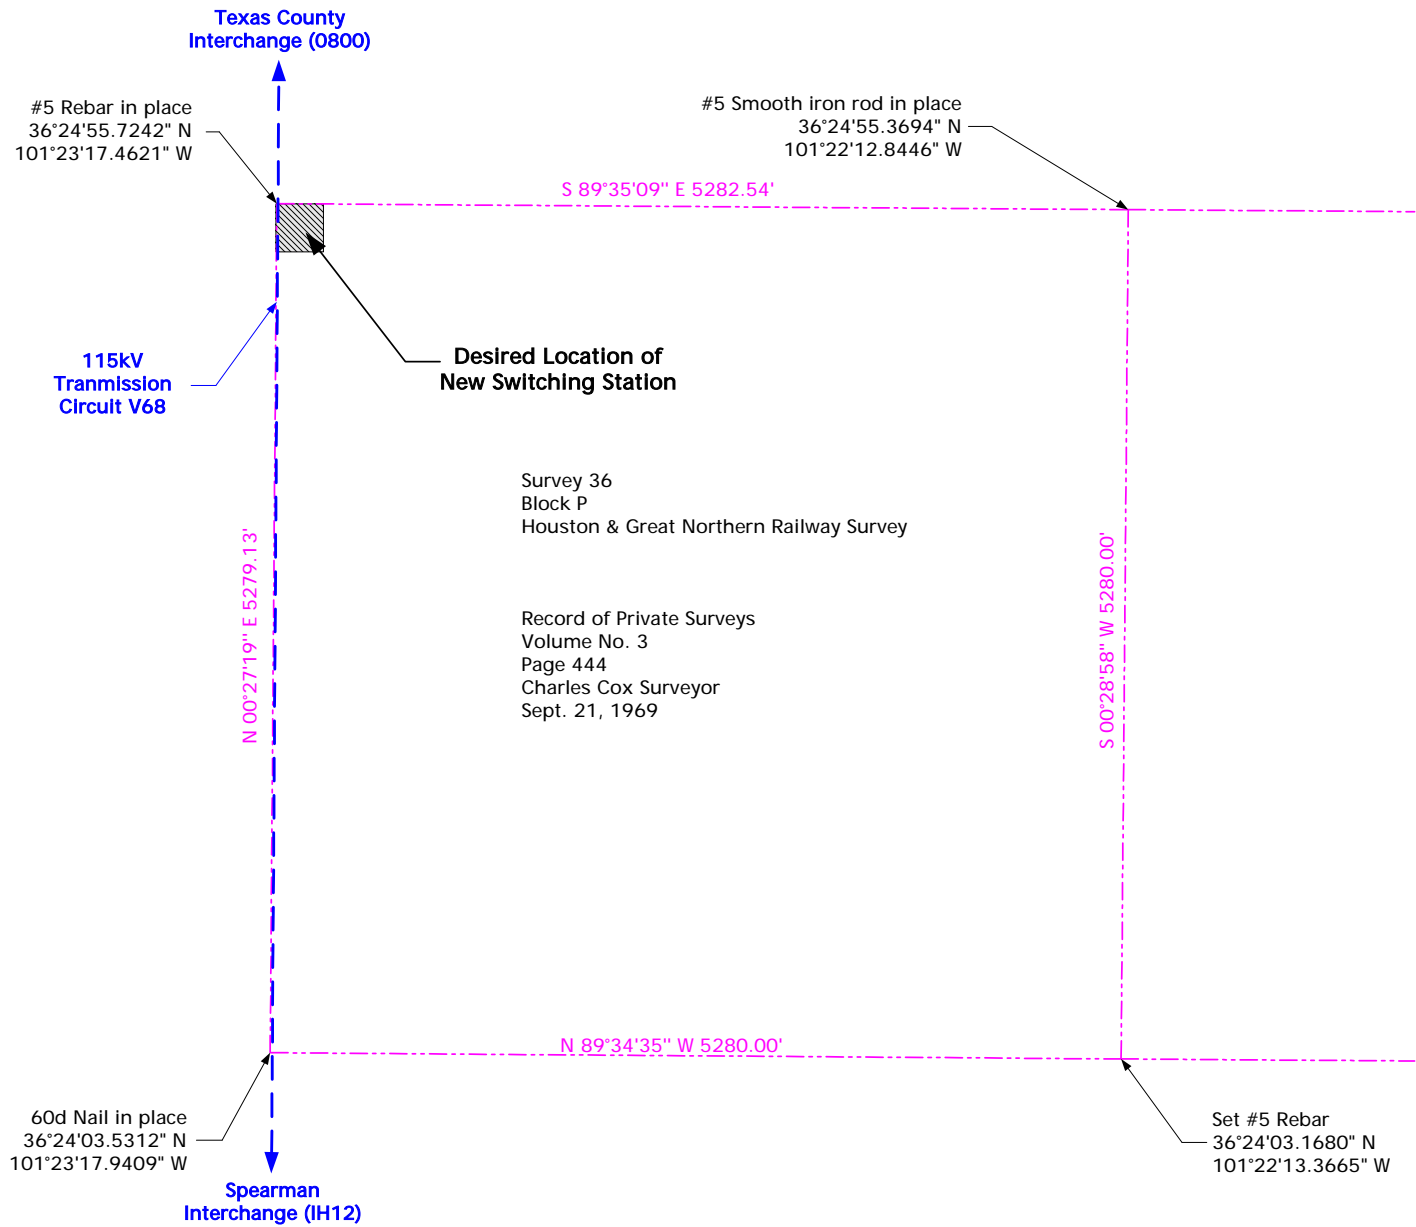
Texas County
Interchange (0800)

#5 Rebar in place
36°24'55.7242" N
101°23'17.4621" W

#5 Smooth iron rod in place
36°24'55.3694" N
101°22'12.8446" W

S 89°35'09" E 5282.54'

115kV
Tranmission
Circuit V68

Desired Location of
New Switching Station

Survey 36
Block P
Houston & Great Northern Railway Survey

N 00°27'19" E 5279.13'

S 00°28'58" W 5280.00'

Record of Private Surveys
Volume No. 3
Page 444
Charles Cox Surveyor
Sept. 21, 1969

N 89°34'35" W 5280.00'

60d Nail in place
36°24'03.5312" N
101°23'17.9409" W

Set #5 Rebar
36°24'03.1680" N
101°22'13.3665" W

Spearman
Interchange (IH12)